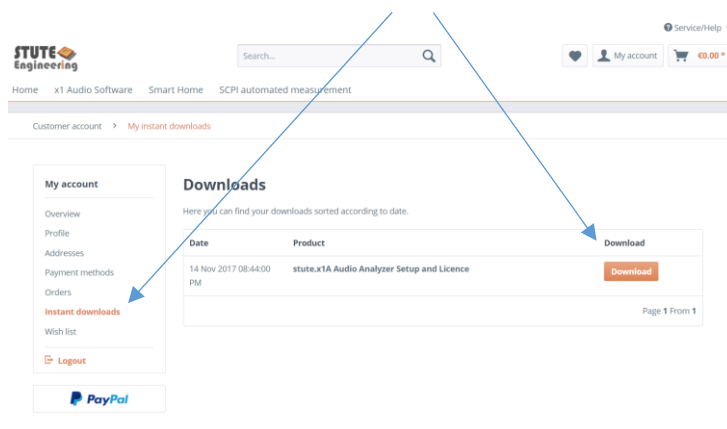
Service/Help

STUTE Engineering

Search...

My account

€0.00 *

Home x1 Audio Software Smart Home SCPI automated measurement

Customer account > My instant downloads

My account

Overview
Profile
Addresses
Payment methods
Orders
Instant downloads
Wish list

Logout

PayPal

Downloads

Here you can find your downloads sorted according to date.

| Date | Product | Download |
|---|---|---|
| 14 Nov 2017 08:44:00 PM | stute.x1A Audio Analyzer Setup and Licence | Download |

Page 1 From 1